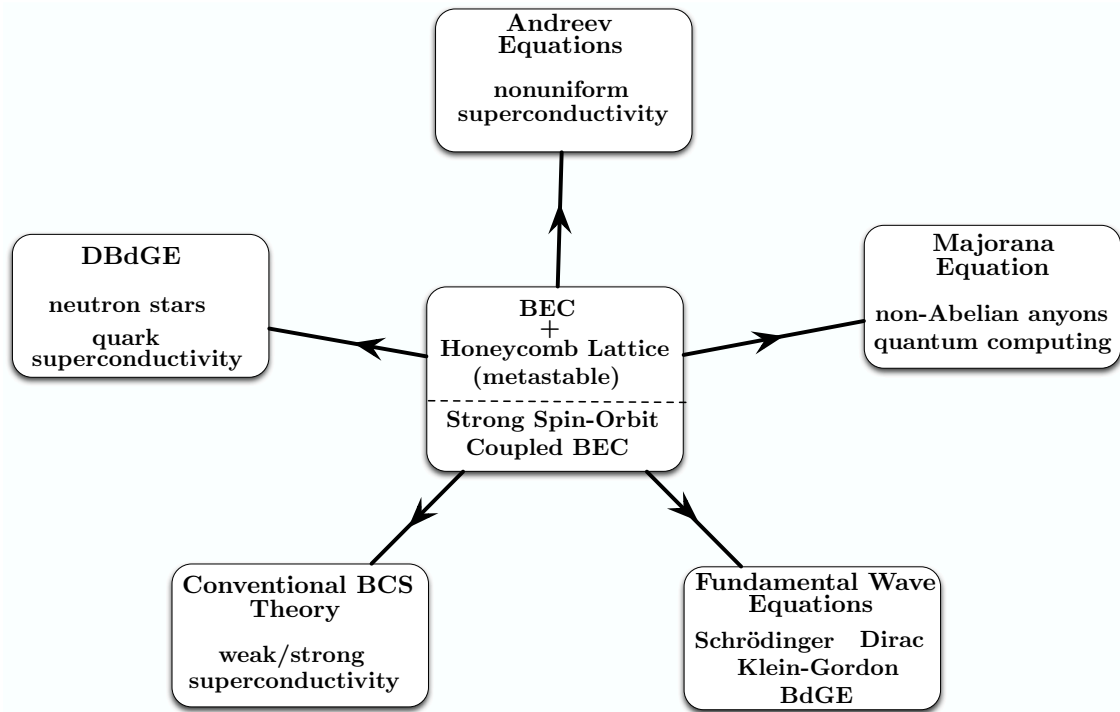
Andreev Equations

nonuniform superconductivity

DBdGE

neutron stars
quark superconductivity

BEC
+
Honeycomb Lattice (metastable)

Strong Spin-Orbit Coupled BEC

Majorana Equation

non-Abelian anyons quantum computing

Conventional BCS Theory

weak/strong superconductivity

Fundamental Wave Equations

Schrödinger Dirac
Klein-Gordon
BdGE